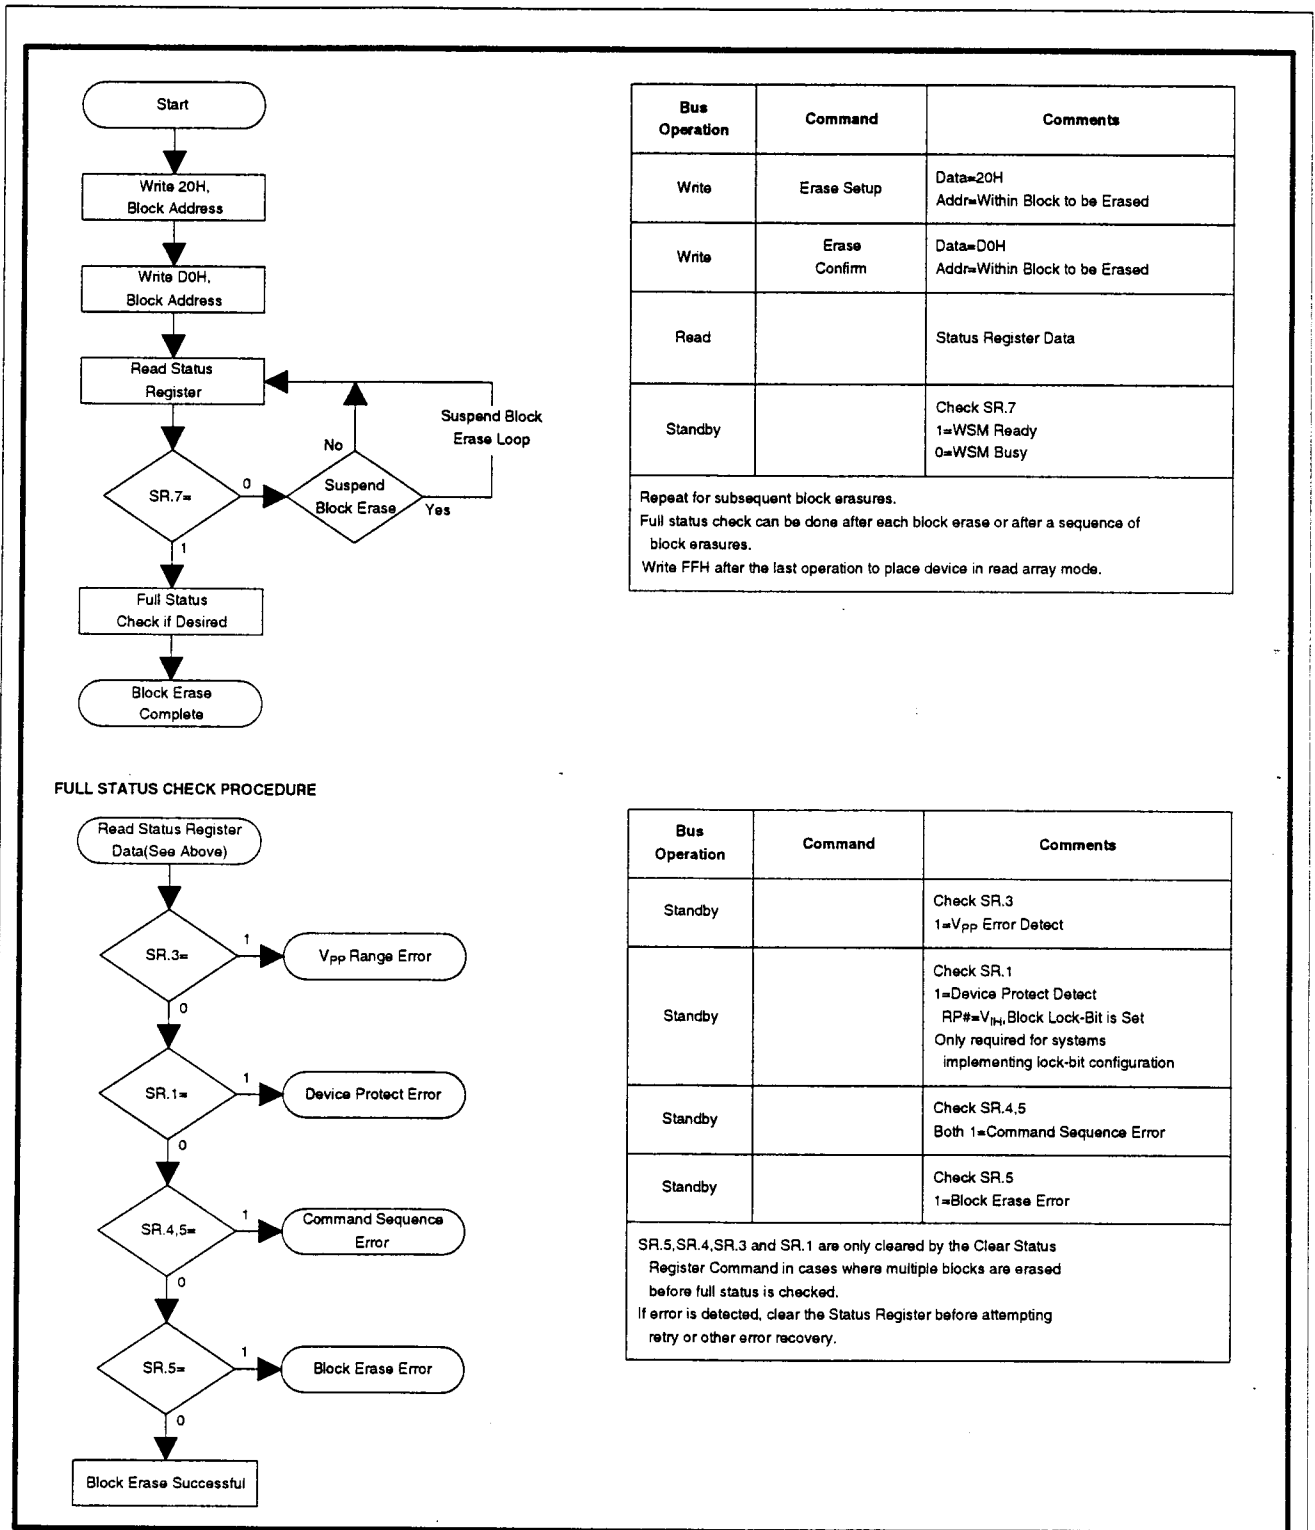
Start

Write 20H, Block Address

Write D0H, Block Address

Read Status Register

SR.7=

0

Suspend Block Erase

No

Yes

Suspend Block Erase Loop

1

Full Status Check if Desired

Block Erase Complete

| Bus Operation | Command | Comments |
|---|---|---|
| Write | Erase Setup | Data=20H Addr=Within Block to be Erased |
| Write | Erase Confirm | Data=D0H Addr=Within Block to be Erased |
| Read | | Status Register Data |
| Standby | | Check SR.7 1=WSM Ready 0=WSM Busy |

Repeat for subsequent block erasures.
Full status check can be done after each block erase or after a sequence of block erasures.
Write FFH after the last operation to place device in read array mode.

FULL STATUS CHECK PROCEDURE

Read Status Register Data(See Above)

SR.3=

1

$V_{PP}$ Range Error

0

SR.1=

1

Device Protect Error

0

SR.4,5=

1

Command Sequence Error

0

SR.5=

1

Block Erase Error

0

Block Erase Successful

| Bus Operation | Command | Comments |
|---|---|---|
| Standby | | Check SR.3 1=$V_{PP}$ Error Detect |
| Standby | | Check SR.1 1=Device Protect Detect RP#=$V_{IH}$,Block Lock-Bit is Set Only required for systems implementing lock-bit configuration |
| Standby | | Check SR.4,5 Both 1=Command Sequence Error |
| Standby | | Check SR.5 1=Block Erase Error |

SR.5,SR.4,SR.3 and SR.1 are only cleared by the Clear Status Register Command in cases where multiple blocks are erased before full status is checked.
If error is detected, clear the Status Register before attempting retry or other error recovery.